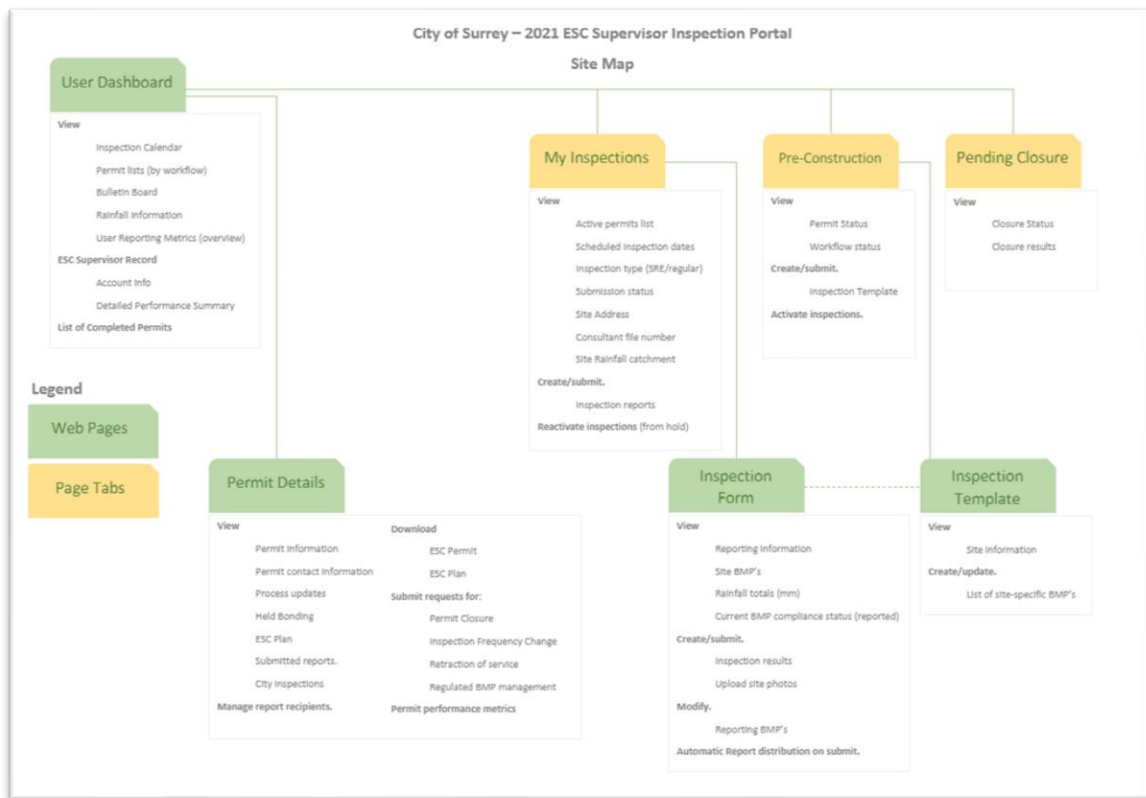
City of Surrey – 2021 ESC Supervisor Inspection Portal

Site Map

User Dashboard

View
Inspection Calendar
Permit lists (by workflow)
Bulletin Board
Rainfall Information
User Reporting Metrics (overview)
ESC Supervisor Record
Account Info
Detailed Performance Summary
List of Completed Permits

My Inspections

View
Active permits list
Scheduled inspection dates
Inspection type (SRE/regular)
Submission status
Site Address
Consultant file number
Site Rainfall catchment
Create/submit.
Inspection reports
Reactivate inspections (from hold)

Pre-Construction

View
Permit Status
Workflow status
Create/submit.
Inspection Template
Activate inspections.

Pending Closure

View
Closure Status
Closure results

Legend
Web Pages
Page Tabs

Permit Details

View
Permit Information
Permit contact information
Process updates
Held Bonding
ESC Plan
Submitted reports.
City inspections
Manage report recipients.

Download
ESC Permit
ESC Plan
Submit requests for:
Permit Closure
Inspection Frequency Change
Retraction of service
Regulated BMP management
Permit performance metrics

Inspection Form

View
Reporting information
Site BMP's
Rainfall totals (mm)
Current BMP compliance status (reported)
Create/submit.
Inspection results
Upload site photos
Modify.
Reporting BMP's
Automatic Report distribution on submit.

Inspection Template

View
Site information
Create/update.
List of site-specific BMP's